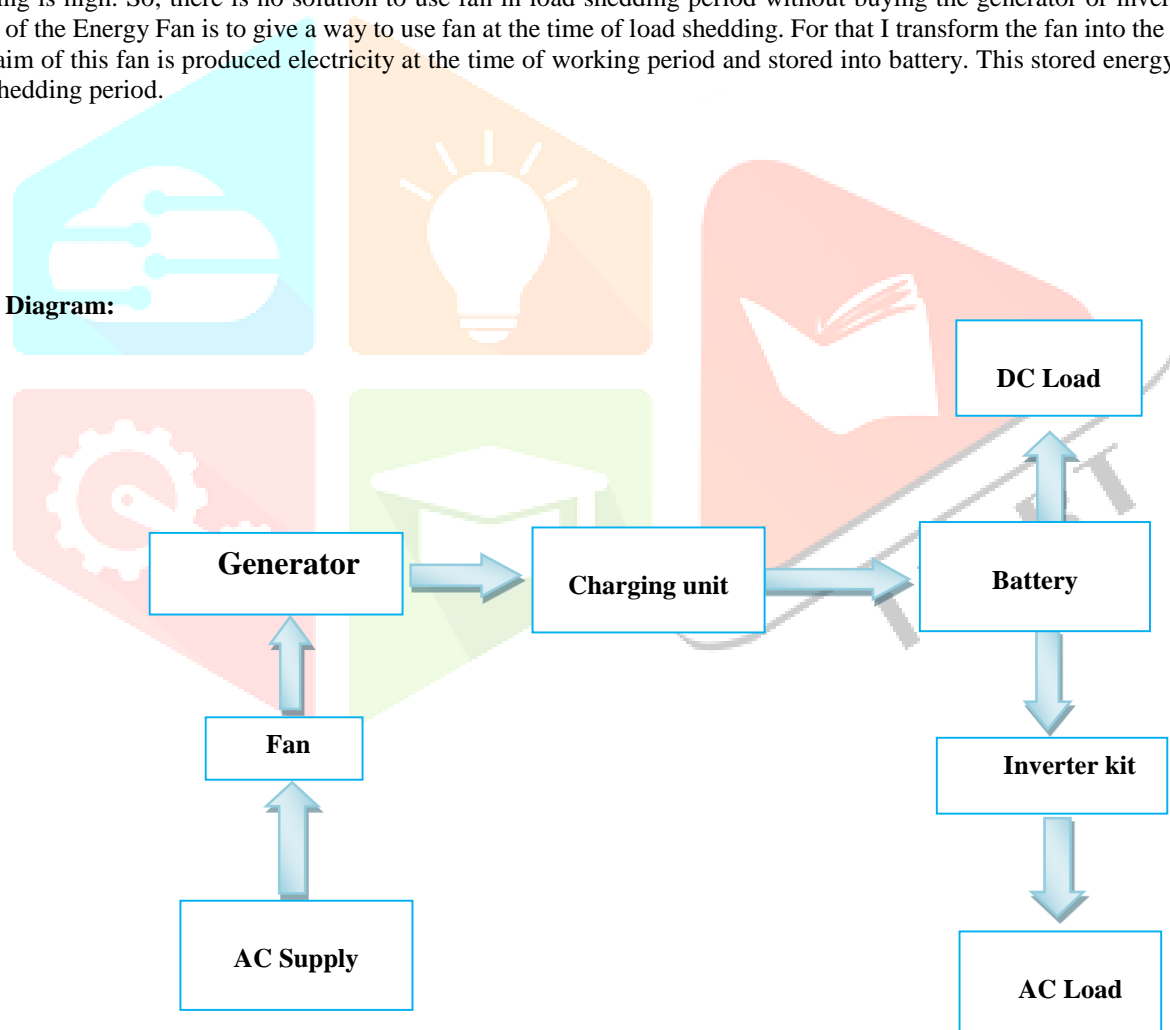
ding is high. So, there is no solution to use fan in load shedding period without buying the generator or inver of the Energy Fan is to give a way to use fan at the time of load shedding. For that I transform the fan into the aim of this fan is produced electricity at the time of working period and stored into battery. This stored energy hedding period.

Diagram:

DC Load

Generator

Charging unit

Battery

Fan

Inverter kit

AC Supply

AC Load